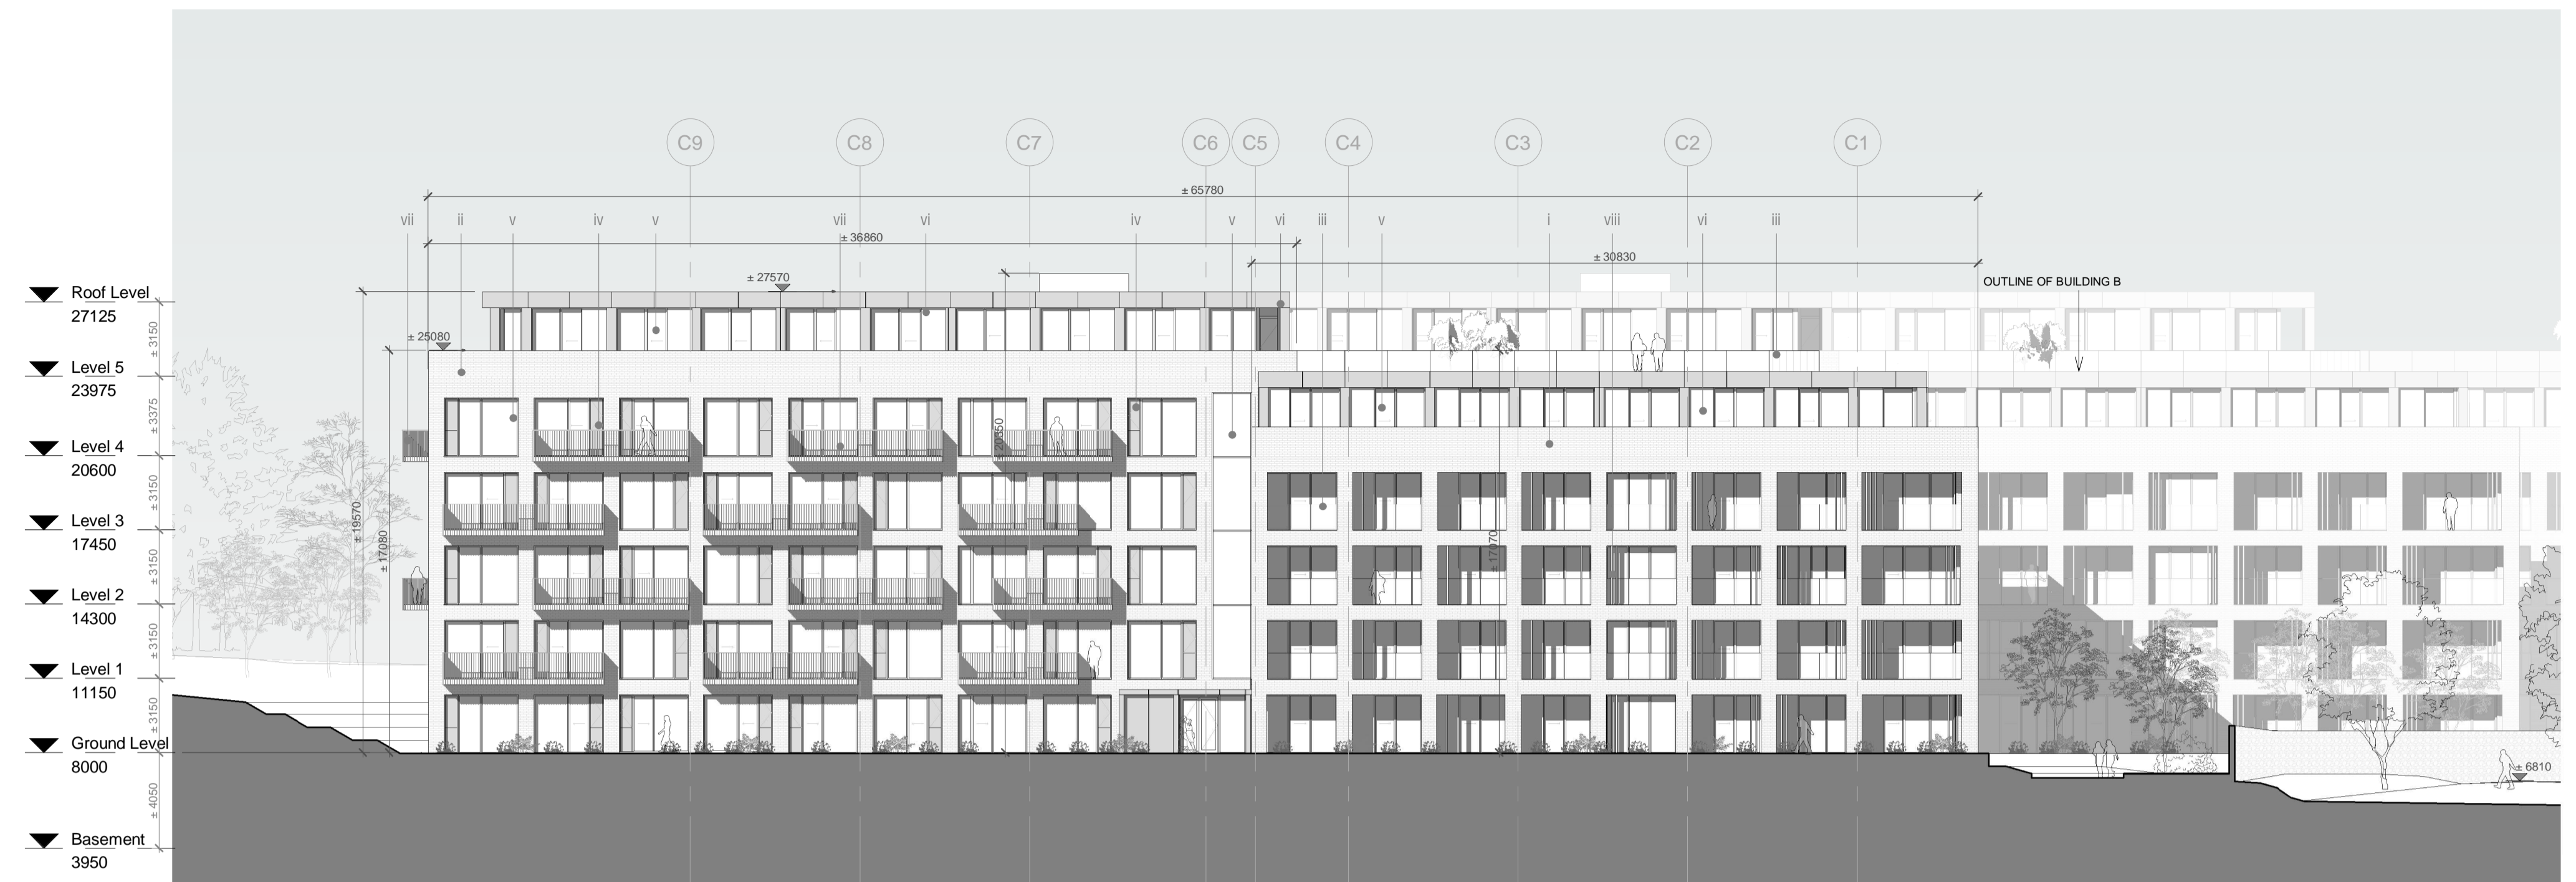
C9 C8 C7 C6 C5 C4 C3 C2 C1

± 65780

vii ii v iv v vii vi iv v vi iii v i viii vi iii

± 36860

± 30830

± 27570

OUTLINE OF BUILDING B

± 25080

Roof Level
27125

± 3150

Level 5
23975

± 3375

Level 4
20600

± 3150

Level 3
17450

± 3150

Level 2
14300

± 3150

Level 1
11150

± 3150

Ground Level
8000

± 4050

Basement
3950

± 19570

± 17080

± 20350

± 17570

± 6810